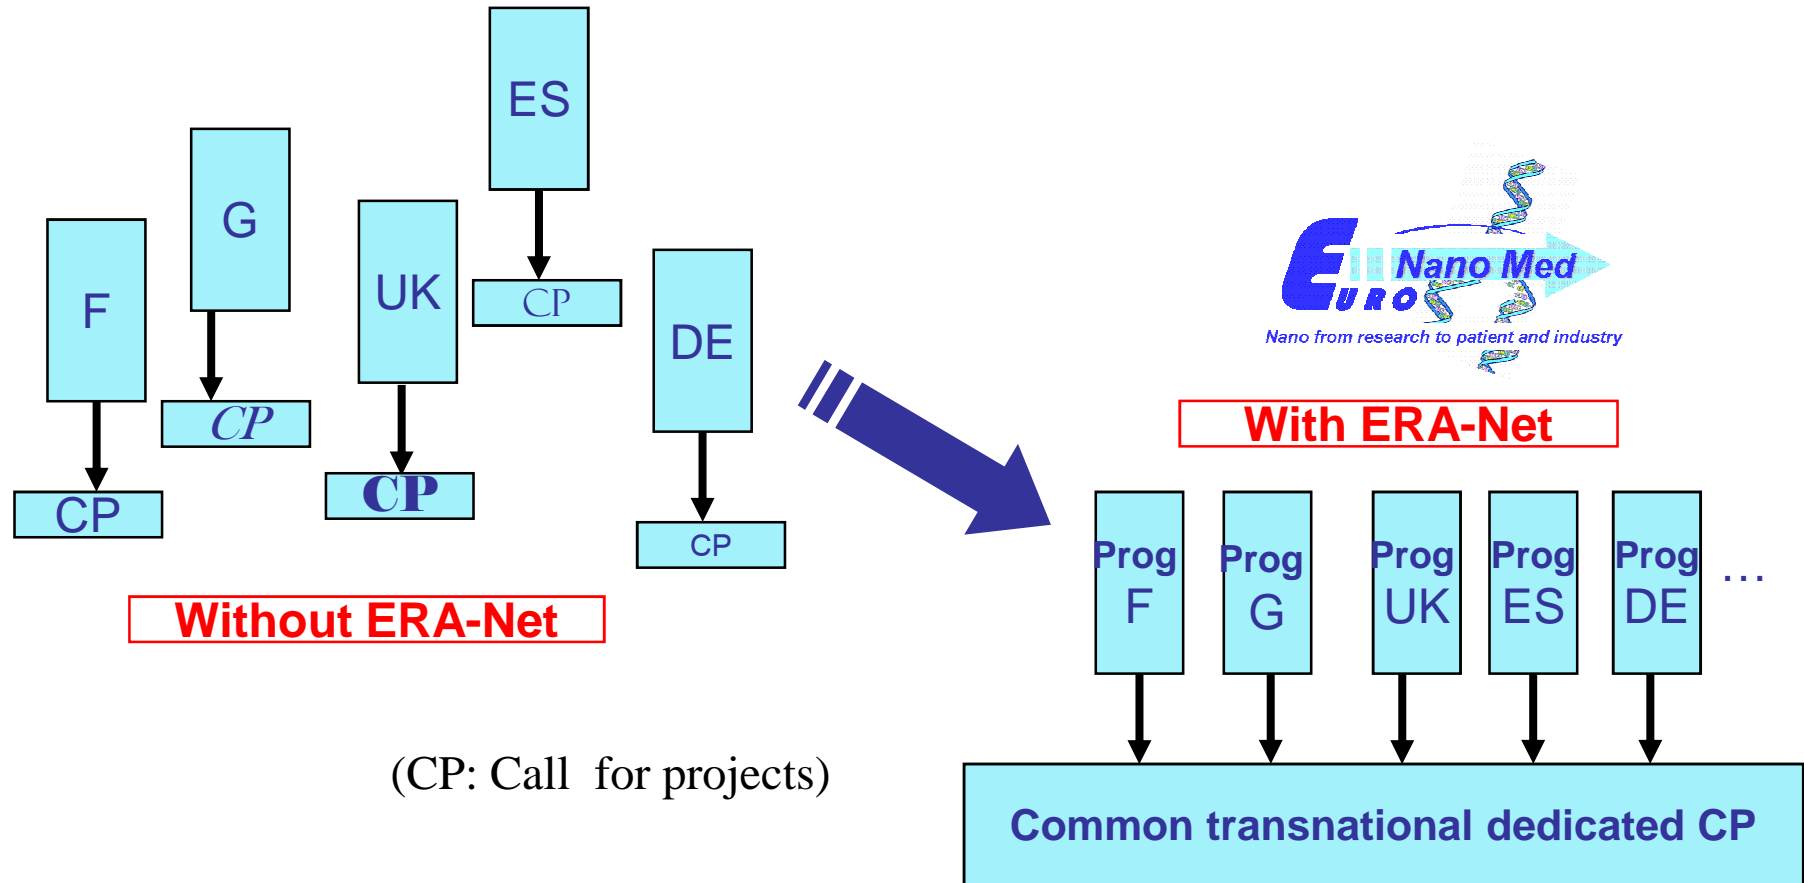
ES

G

CP

F

UK

DE

CP

CP

CP

CP

Without ERA-Net

(CP: Call for projects)

Euro Nano Med
Nano from research to patient and industry

With ERA-Net

Prog F

Prog G

Prog UK

Prog ES

Prog DE

…

Common transnational dedicated CP